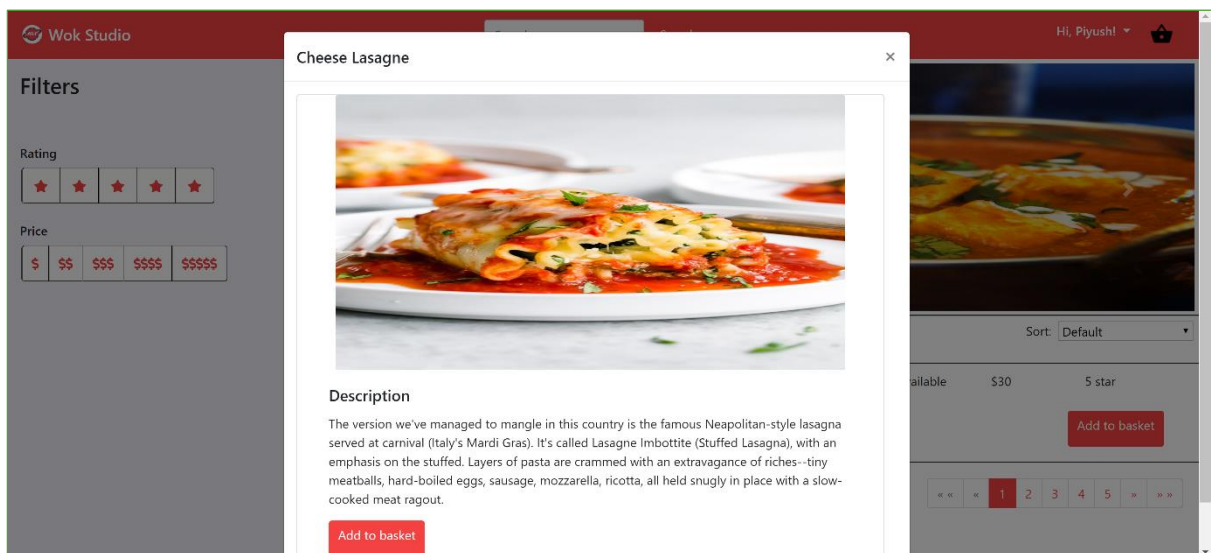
Wok Studio

Hi, Piyush!

Filters

Rating

★ ★ ★ ★ ★

Price

$ | $$ | $$$ | $$$$ | $$$$$

Cheese Lasagne

×

Description

The version we've managed to mangle in this country is the famous Neapolitan-style lasagna served at carnival (Italy's Mardi Gras). It's called Lasagne Imbottite (Stuffed Lasagna), with an emphasis on the stuffed. Layers of pasta are crammed with an extravagance of riches--tiny meatballs, hard-boiled eggs, sausage, mozzarella, ricotta, all held snugly in place with a slow-cooked meat ragout.

Add to basket

Sort: Default

ailable $30 5 star

Add to basket

« « « 1 2 3 4 5 » » »